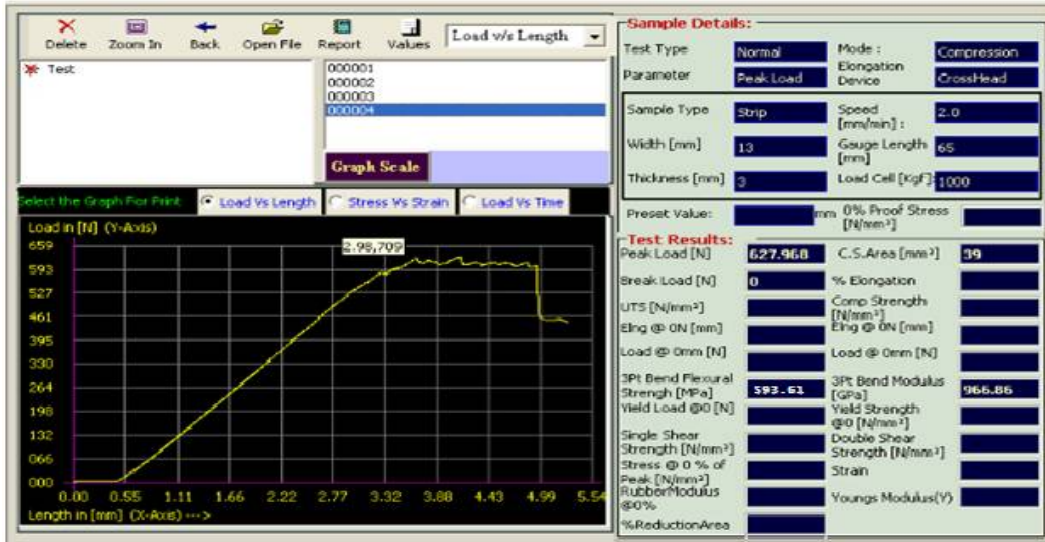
Delete Zoom In Back Open File Report Values Load v/s Length

Test

000001
000002
000003
000004

Graph Scale

Select the Graph For Print  Load Vs Length  Stress Vs Strain  Load Vs Time

Load in [N] (Y-Axis)

659
593
527
461
395
330
264
198
132
066
000

2.98,709

0.00 0.55 1.11 1.66 2.22 2.77 3.32 3.88 4.43 4.99 5.54

Length in [mm] (X-Axis) --->

Sample Details:

| Test Type | Normal | Mode : | Compression |
|---|---|---|---|
| Parameter | Peak Load | Elongation Device | CrossHead |

| Sample Type | Strip | Speed [mm/min] : | 2.0 |
|---|---|---|---|
| Width [mm] | 13 | Gauge Length [mm] | 65 |
| Thickness [mm] | 3 | Load Cell [Kgf] | 1000 |

Preset Value: mm 0% Proof Stress [N/mm²]

Test Results:

| Peak Load [N] | 627.968 | C.S.Area [mm²] | 39 |
|---|---|---|---|
| Break Load [N] | 0 | % Elongation | |
| UTS [N/mm²] | | Comp Strength [N/mm²] | |
| Elng @ 0N [mm] | | Elng @ 0N [mm] | |
| Load @ 0mm [N] | | Load @ 0mm [N] | |
| 3Pt Bend Flexural Strength [MPa] | 593.61 | 3Pt Bend Modulus [GPa] | 966.86 |
| Yield Load @0 [N] | | Yield Strength @0 [N/mm²] | |
| Single Shear Strength [N/mm²] | | Double Shear Strength [N/mm²] | |
| Stress @ 0 % of Peak [N/mm²] | | Strain | |
| RubberModulus @0% | | Youngs Modulus(Y) | |
| %ReductionArea | | | |